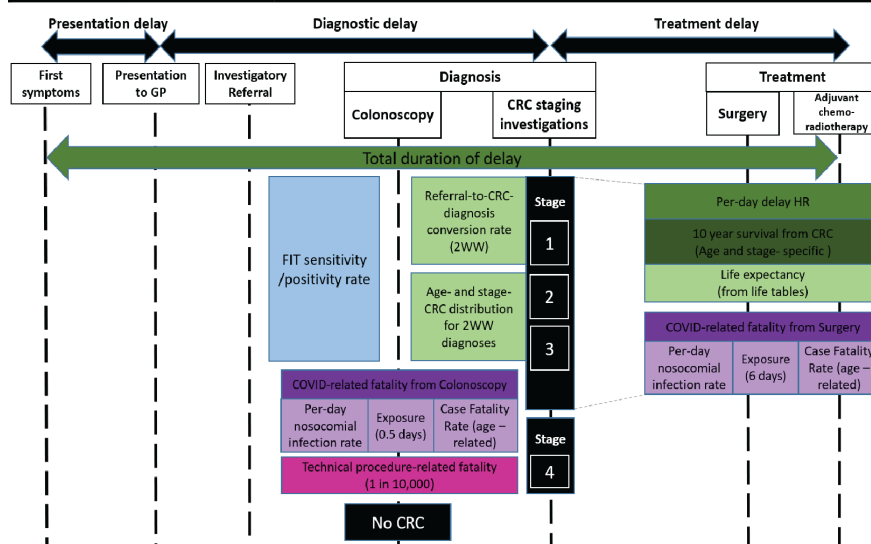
Presentation delay

Diagnostic delay

Treatment delay

First symptoms

Presentation to GP

Investigatory Referral

Diagnosis

Colonoscopy

CRC staging investigations

Treatment

Surgery

Adjuvant chemo-radiotherapy

Total duration of delay

FIT sensitivity /positivity rate

Referral-to-CRC-diagnosis conversion rate (2WW)

Age- and stage-CRC distribution for 2WW diagnoses

Stage

1

2

3

Stage

4

Per-day delay HR

10 year survival from CRC (Age and stage- specific )

Life expectancy (from life tables)

COVID-related fatality from Surgery

| Per-day nosocomial infection rate | Exposure (6 days) | Case Fatality Rate (age – related) |
|---|---|---|

COVID-related fatality from Colonoscopy

| Per-day nosocomial infection rate | Exposure (0.5 days) | Case Fatality Rate (age – related) |
|---|---|---|

Technical procedure-related fatality (1 in 10,000)

No CRC